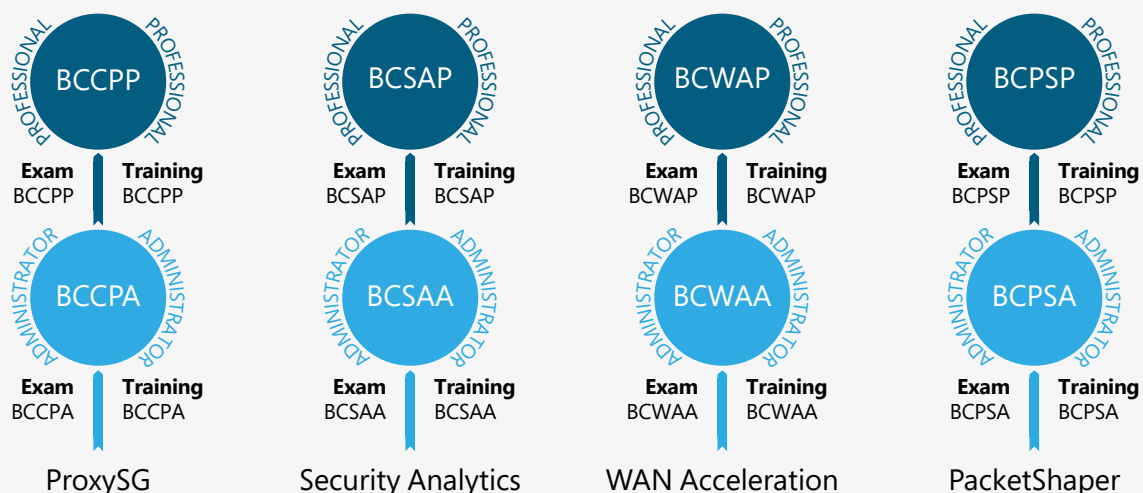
PROFESSIONAL
BCCPP
PROFESSIONAL

Exam
BCCPP

Training
BCCPP

ADMINISTRATOR
BCCPA
ADMINISTRATOR

Exam
BCCPA

Training
BCCPA

ProxySG

PROFESSIONAL
BCSAP
PROFESSIONAL

Exam
BCSAP

Training
BCSAP

ADMINISTRATOR
BCSAA
ADMINISTRATOR

Exam
BCSAA

Training
BCSAA

Security Analytics

PROFESSIONAL
BCWAP
PROFESSIONAL

Exam
BCWAP

Training
BCWAP

ADMINISTRATOR
BCWAA
ADMINISTRATOR

Exam
BCWAA

Training
BCWAA

WAN Acceleration

PROFESSIONAL
BCPSP
PROFESSIONAL

Exam
BCPSP

Training
BCPSP

ADMINISTRATOR
BCPSA
ADMINISTRATOR

Exam
BCPSA

Training
BCPSA

PacketShaper